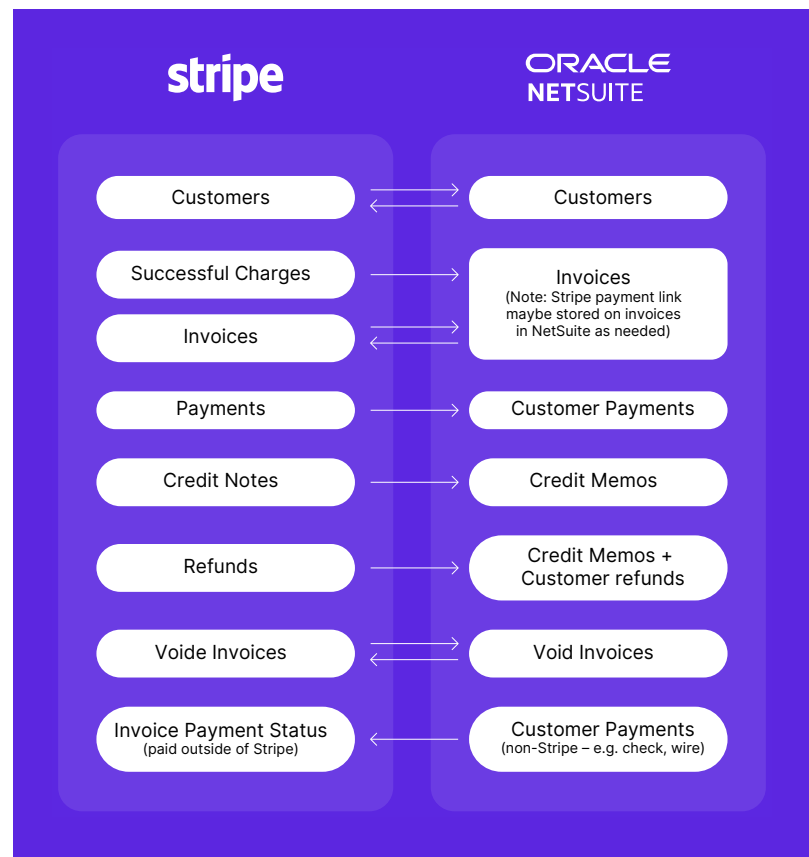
stripe

ORACLE
NETSUITE

Customers

Customers

Successful Charges

Invoices

Invoices
(Note: Stripe payment link maybe stored on invoices in NetSuite as needed)

Payments

Customer Payments

Credit Notes

Credit Memos

Refunds

Credit Memos + Customer refunds

Voide Invoices

Void Invoices

Invoice Payment Status
(paid outside of Stripe)

Customer Payments
(non-Stripe – e.g. check, wire)